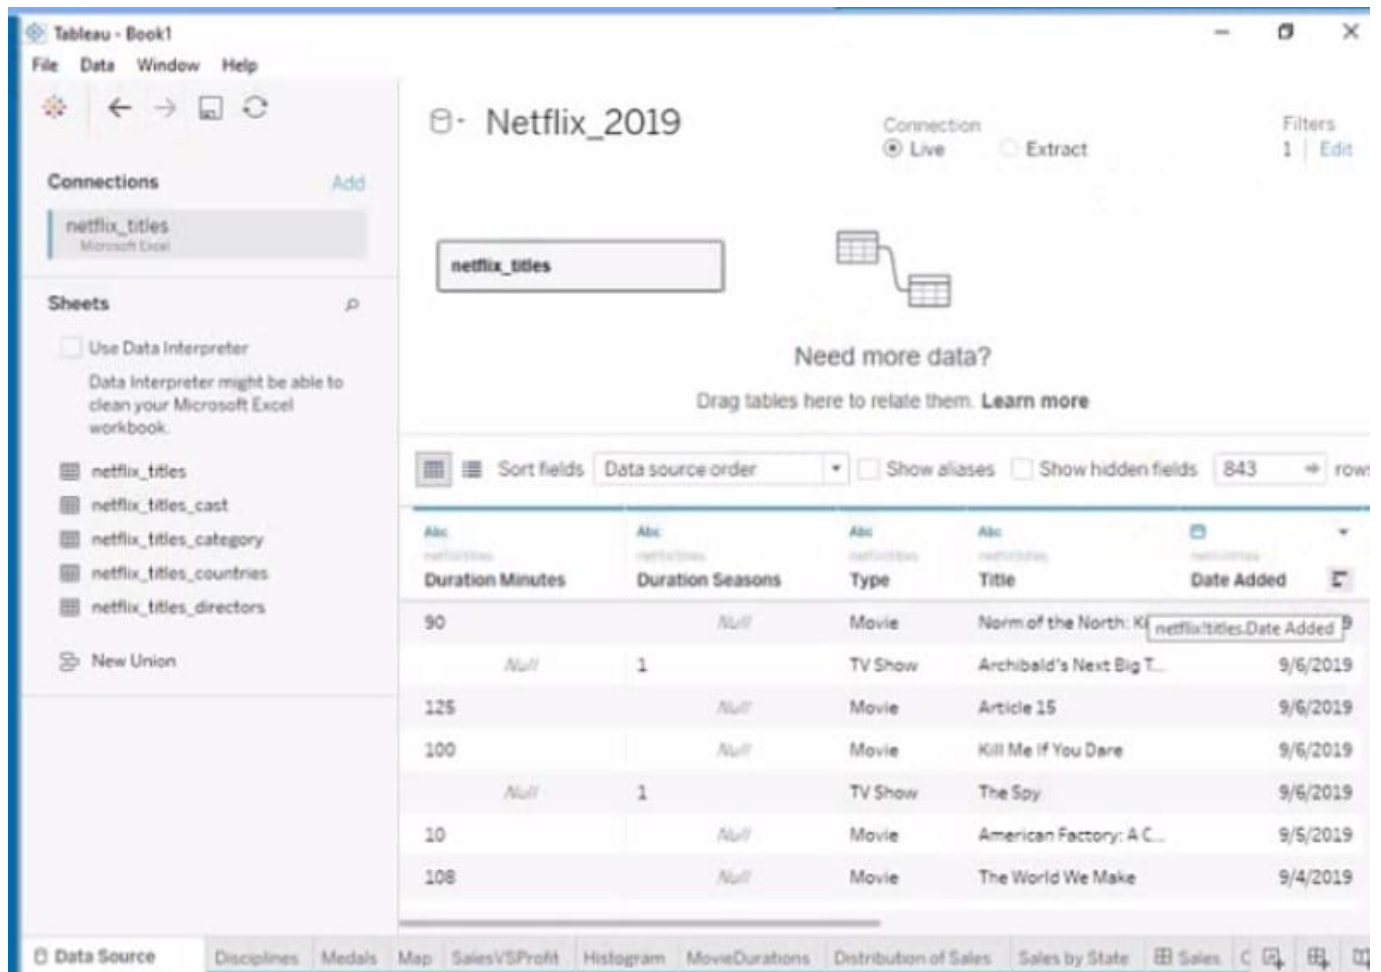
Tableau - Book1

File Data Window Help

Netflix_2019

Connection
Live Extract

Filters
1 | Edit

Connections Add

netflix_titles
Microsoft Excel

Sheets

Use Data Interpreter

Data Interpreter might be able to clean your Microsoft Excel workbook.

netflix_titles
netflix_titles_cast
netflix_titles_category
netflix_titles_countries
netflix_titles_directors

New Union

netflix_titles

Need more data?

Drag tables here to relate them. Learn more

Sort fields Data source order Show aliases Show hidden fields 843 rows

| Abc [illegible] Duration Minutes | Abc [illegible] Duration Seasons | Abc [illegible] Type | Abc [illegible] Title | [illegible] Date Added |
|---|---|---|---|---|
| 90 | Null | Movie | Norm of the North: Ki | netflix titles.Date Added 9 |
| Null | 1 | TV Show | Archibald's Next Big T... | 9/6/2019 |
| 125 | Null | Movie | Article 15 | 9/6/2019 |
| 100 | Null | Movie | Kill Me If You Dare | 9/6/2019 |
| Null | 1 | TV Show | The Spy | 9/6/2019 |
| 10 | Null | Movie | American Factory: A C... | 9/5/2019 |
| 108 | Null | Movie | The World We Make | 9/4/2019 |

Data Source Disciplines Medals Map SalesVSProfit Histogram MovieDurations Distribution of Sales Sales by State Sales C